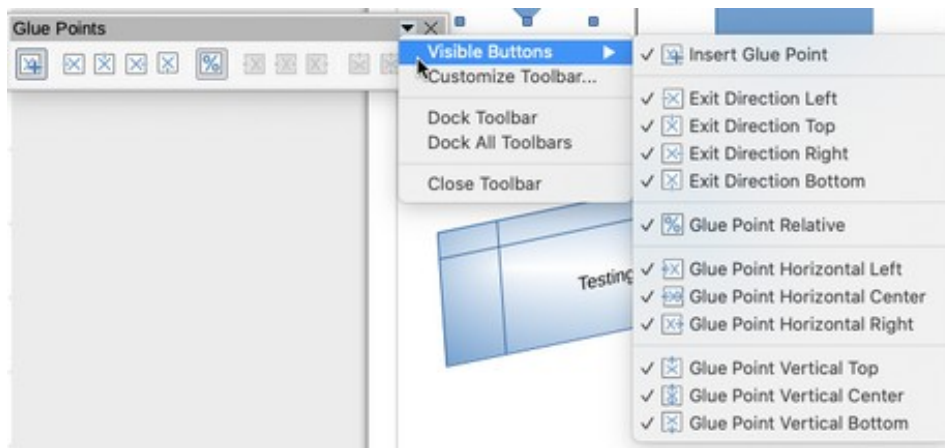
Glue Points

Visible Buttons
Customize Toolbar...
Dock Toolbar
Dock All Toolbars
Close Toolbar

✓ Insert Glue Point
✓ Exit Direction Left
✓ Exit Direction Top
✓ Exit Direction Right
✓ Exit Direction Bottom
✓ Glue Point Relative
✓ Glue Point Horizontal Left
✓ Glue Point Horizontal Center
✓ Glue Point Horizontal Right
✓ Glue Point Vertical Top
✓ Glue Point Vertical Center
✓ Glue Point Vertical Bottom

Testing